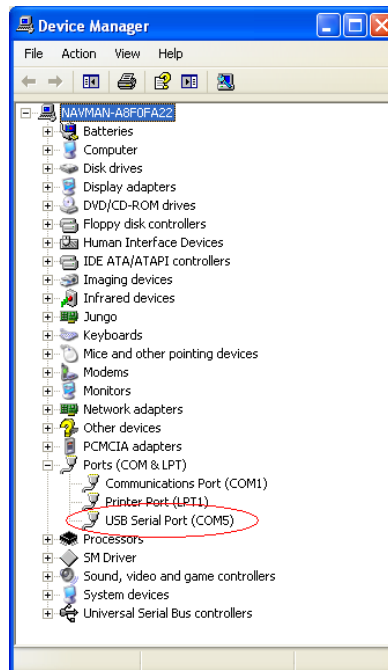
Device Manager

File Action View Help

NAVMAN-A8F0FA22
Batteries
Computer
Disk drives
Display adapters
DVD/CD-ROM drives
Floppy disk controllers
Human Interface Devices
IDE ATA/ATAPI controllers
Imaging devices
Infrared devices
Jungo
Keyboards
Mice and other pointing devices
Modems
Monitors
Network adapters
Other devices
PCMCIA adapters
Ports (COM & LPT)
Communications Port (COM1)
Printer Port (LPT1)
USB Serial Port (COM5)
Processors
SM Driver
Sound, video and game controllers
System devices
Universal Serial Bus controllers